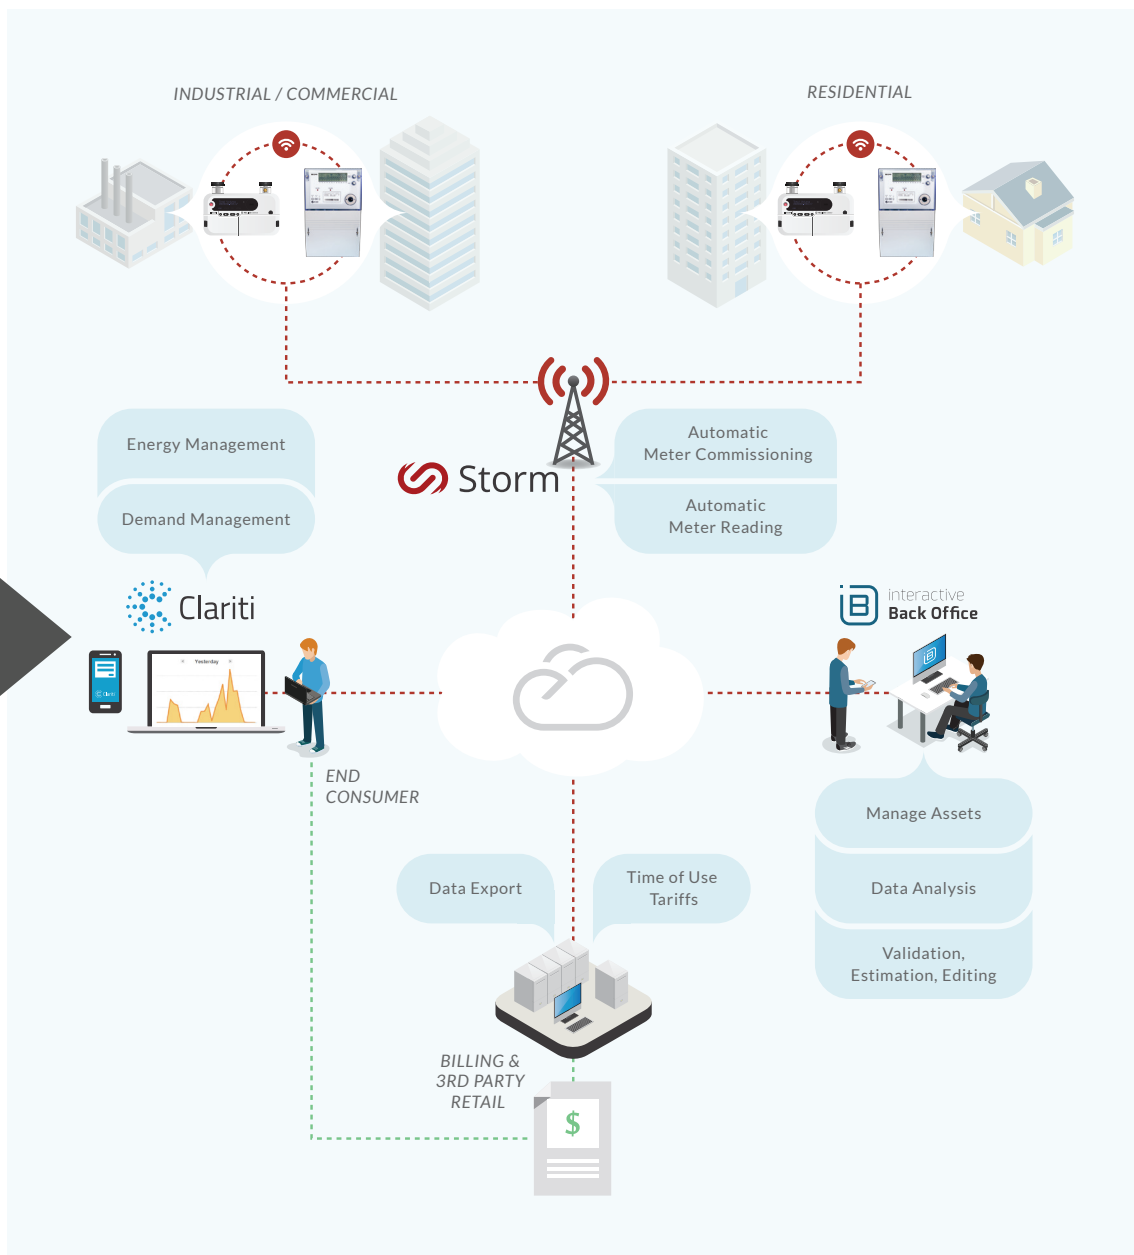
INDUSTRIAL / COMMERCIAL

RESIDENTIAL

Energy Management

Demand Management

Storm

Automatic Meter Commissioning

Automatic Meter Reading

Clariti

Yesterday

interactive Back Office

END CONSUMER

Manage Assets

Data Analysis

Validation, Estimation, Editing

Data Export

Time of Use Tariffs

BILLING & 3RD PARTY RETAIL

$